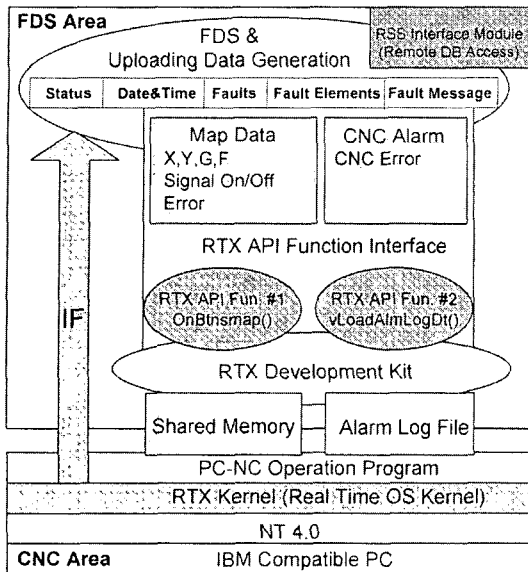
FDS Area

RSS Interface Module (Remote DB Access)

FDS & Uploading Data Generation

| Status | Date&Time | Faults | Fault Elements | Fault Message |
|---|---|---|---|---|

Map Data
X,Y,G,F
Signal On/Off
Error

CNC Alarm
CNC Error

RTX API Function Interface

IF

RTX API Fun. #1
OnBtnsmap()

RTX API Fun. #2
vLoadAlmLogDr()

RTX Development Kit

Shared Memory

Alarm Log File

PC-NC Operation Program

RTX Kernel (Real Time OS Kernel)

NT 4.0

CNC Area

IBM Compatible PC